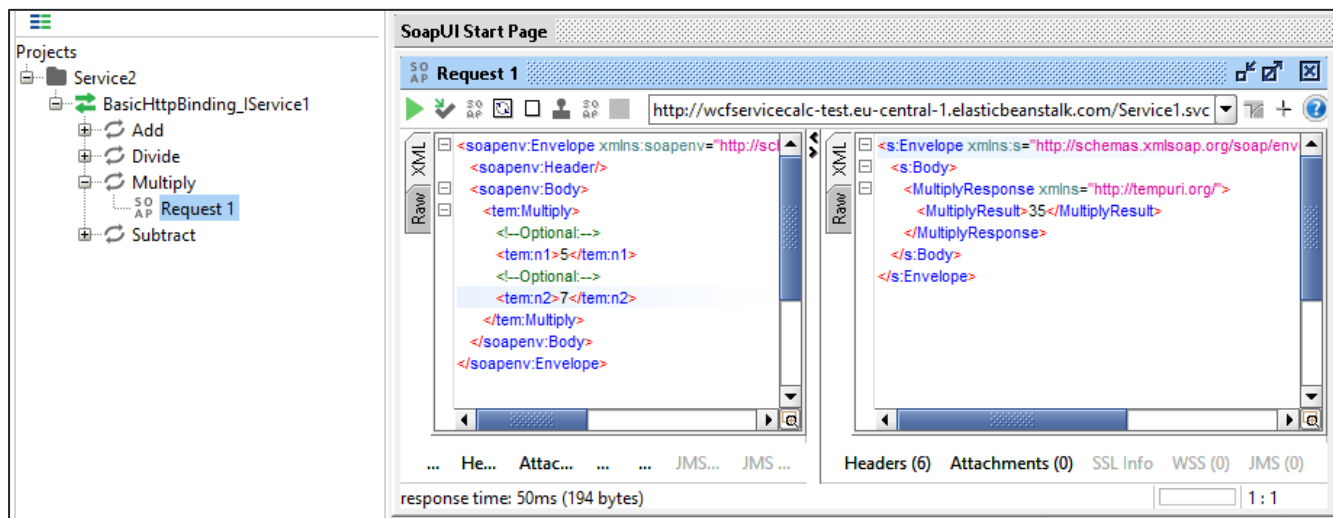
Projects
Service2
BasicHttpBinding_IService1
Add
Divide
Multiply
SO AP Request 1
Subtract

SoapUI Start Page

SO AP Request 1

http://wcfservicecalc-test.eu-central-1.elasticbeanstalk.com/Service1.svc

XML
Raw

<soapenv:Envelope xmlns:soapenv="http://sc
<soapenv:Header/>
<soapenv:Body>
<tem:Multiply>
<!--Optional:-->
<tem:n1>5</tem:n1>
<!--Optional:-->
<tem:n2>7</tem:n2>
</tem:Multiply>
</soapenv:Body>
</soapenv:Envelope>

XML
Raw

<s:Envelope xmlns:s="http://schemas.xmlsoap.org/soap/env
<s:Body>
<MultiplyResponse xmlns="http://tempuri.org/">
<MultiplyResult>35</MultiplyResult>
</MultiplyResponse>
</s:Body>
</s:Envelope>

... He... Attac... ... ... JMS... JMS ...

Headers (6) Attachments (0) SSL Info WSS (0) JMS (0)

response time: 50ms (194 bytes)

1 : 1